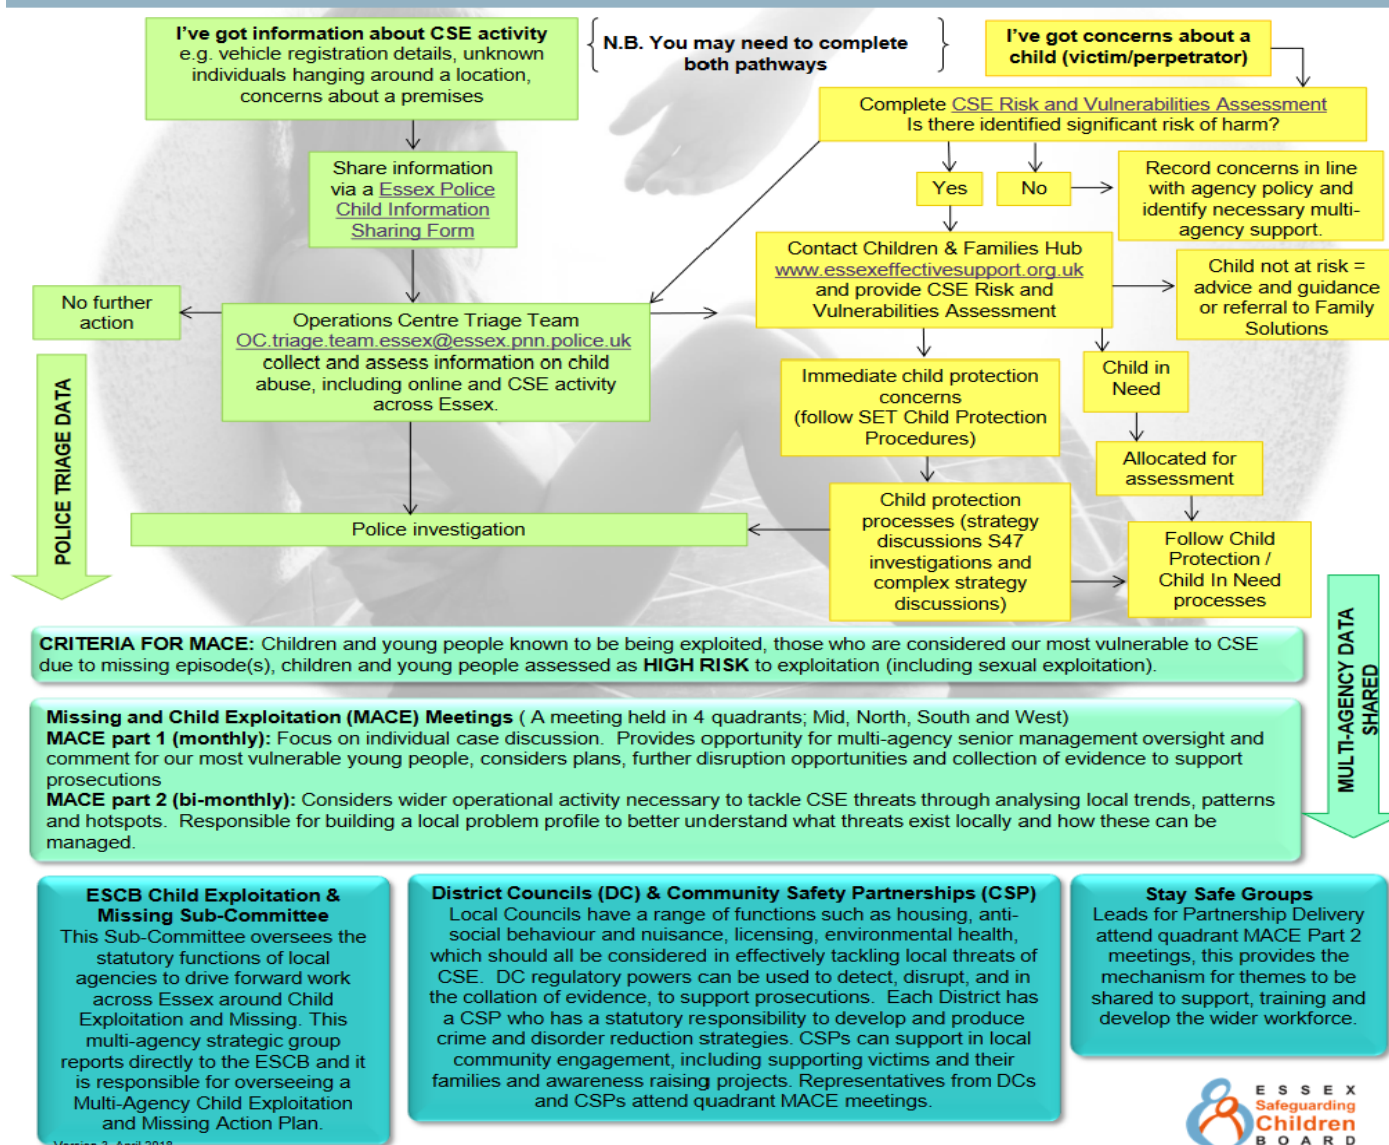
I've got information about CSE activity
e.g. vehicle registration details, unknown individuals hanging around a location, concerns about a premises

N.B. You may need to complete both pathways

I've got concerns about a child (victim/perpetrator)

Complete CSE Risk and Vulnerabilities Assessment
Is there identified significant risk of harm?

Share information via a Essex Police Child Information Sharing Form

Yes

No

Record concerns in line with agency policy and identify necessary multi-agency support.

Contact Children & Families Hub
www.essexeffectivesupport.org.uk
and provide CSE Risk and Vulnerabilities Assessment

Child not at risk = advice and guidance or referral to Family Solutions

No further action

Operations Centre Triage Team
OC.triage.team.essex@essex.pnn.police.uk
collect and assess information on child abuse, including online and CSE activity across Essex.

Immediate child protection concerns
(follow SET Child Protection Procedures)

Child in Need

Allocated for assessment

POLICE TRIAGE DATA

Police investigation

Child protection processes (strategy discussions S47 investigations and complex strategy discussions)

Follow Child Protection / Child In Need processes

CRITERIA FOR MACE: Children and young people known to be being exploited, those who are considered our most vulnerable to CSE due to missing episode(s), children and young people assessed as HIGH RISK to exploitation (including sexual exploitation).

MULTI-AGENCY DATA SHARED

Missing and Child Exploitation (MACE) Meetings ( A meeting held in 4 quadrants; Mid, North, South and West)
MACE part 1 (monthly): Focus on individual case discussion. Provides opportunity for multi-agency senior management oversight and comment for our most vulnerable young people, considers plans, further disruption opportunities and collection of evidence to support prosecutions
MACE part 2 (bi-monthly): Considers wider operational activity necessary to tackle CSE threats through analysing local trends, patterns and hotspots. Responsible for building a local problem profile to better understand what threats exist locally and how these can be managed.

ESCB Child Exploitation & Missing Sub-Committee
This Sub-Committee oversees the statutory functions of local agencies to drive forward work across Essex around Child Exploitation and Missing. This multi-agency strategic group reports directly to the ESCB and it is responsible for overseeing a Multi-Agency Child Exploitation and Missing Action Plan.

District Councils (DC) & Community Safety Partnerships (CSP)
Local Councils have a range of functions such as housing, anti-social behaviour and nuisance, licensing, environmental health, which should all be considered in effectively tackling local threats of CSE. DC regulatory powers can be used to detect, disrupt, and in the collation of evidence, to support prosecutions. Each District has a CSP who has a statutory responsibility to develop and produce crime and disorder reduction strategies. CSPs can support in local community engagement, including supporting victims and their families and awareness raising projects. Representatives from DCs and CSPs attend quadrant MACE meetings.

Stay Safe Groups
Leads for Partnership Delivery attend quadrant MACE Part 2 meetings, this provides the mechanism for themes to be shared to support, training and develop the wider workforce.

Version 3 April 2018

ESSEX Safeguarding Children BOARD